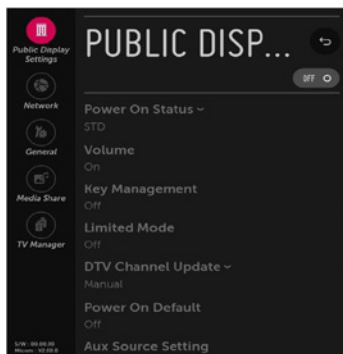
Public Display Settings

Network

General

Media Share

TV Manager

S/W : 00.00.00
Micom : V2.00.0

PUBLIC DISP...

OFF

Power On Status ~
STD

Volume
On

Key Management
Off

Limited Mode
Off

DTV Channel Update ~
Manual

Power On Default
Off

Aux Source Setting